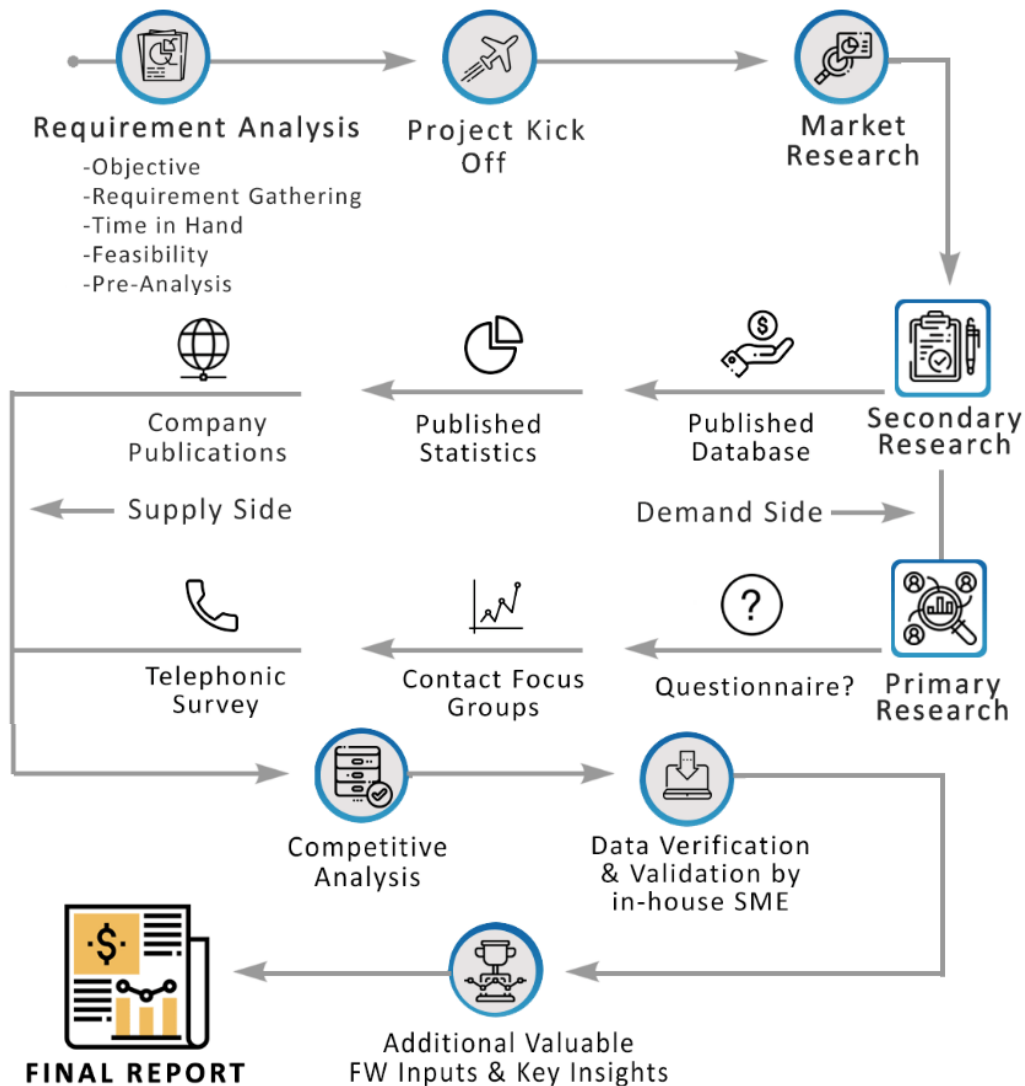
Requirement Analysis
-Objective
-Requirement Gathering
-Time in Hand
-Feasibility
-Pre-Analysis

Project Kick Off

Market Research

Secondary Research

Published Database

Published Statistics

Company Publications

Supply Side

Demand Side

Primary Research

Questionnaire?

Contact Focus Groups

Telephonic Survey

Competitive Analysis

Data Verification & Validation by in-house SME

Additional Valuable FW Inputs & Key Insights

$

FINAL REPORT